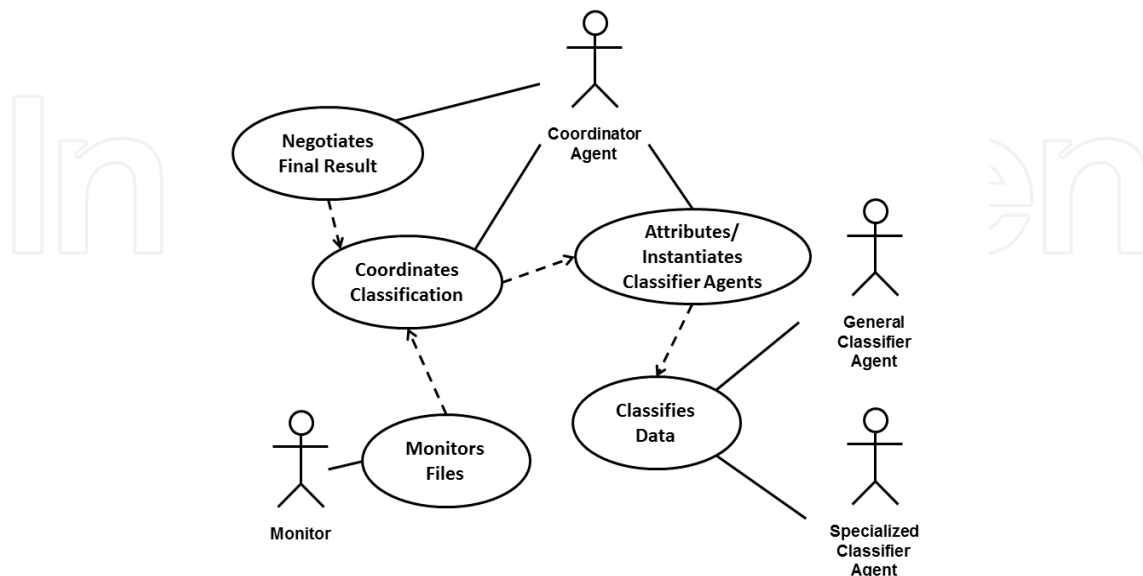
Coordinator Agent

Negotiates Final Result

Coordinates Classification

Attributes/ Instantiates Classifier Agents

General Classifier Agent

Classifies Data

Monitors Files

Monitor

Specialized Classifier Agent